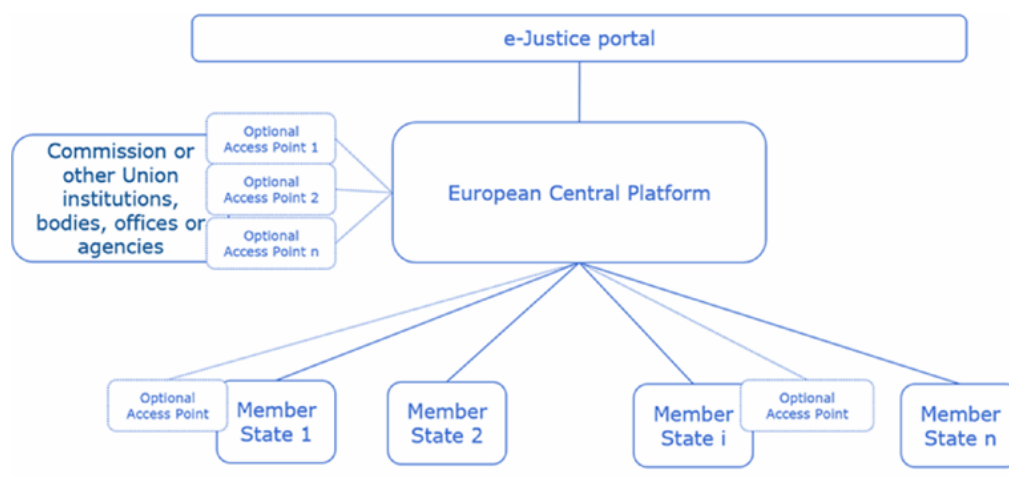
e-Justice portal

Commission or other Union institutions, bodies, offices or agencies

Optional Access Point 1

Optional Access Point 2

Optional Access Point n

European Central Platform

Optional Access Point

Member State 1

Member State 2

Member State i

Optional Access Point

Member State n